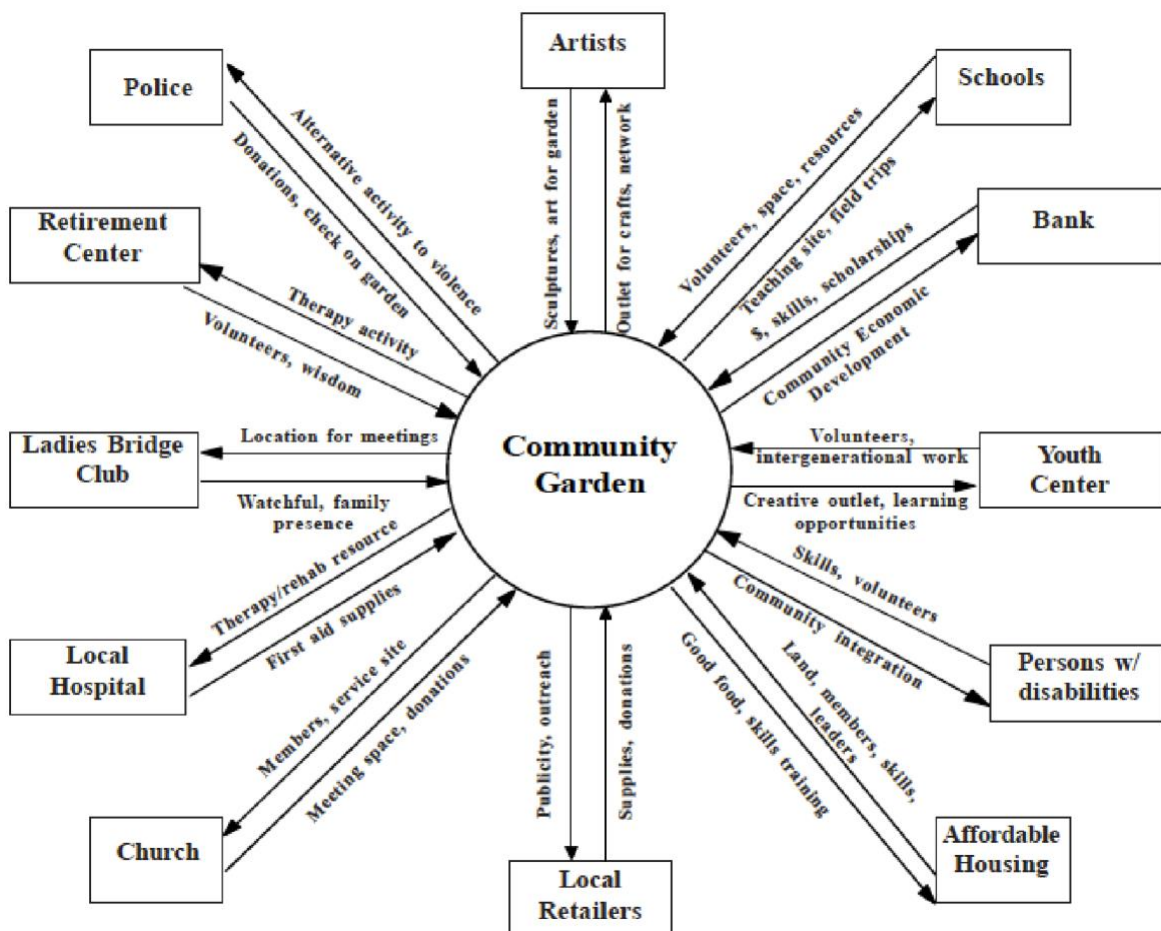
Artists

Sculptures, art for garden

Outlet for crafts, network

Police

Alternative activity to violence

Donations, check on garden

Schools

Volunteers, space, resources

Teaching site, field trips

Retirement Center

Therapy activity

Volunteers, wisdom

Bank

$, skills, scholarships

Community Economic Development

Ladies Bridge Club

Location for meetings

Watchful, family presence

Community Garden

Volunteers, intergenerational work

Youth Center

Creative outlet, learning opportunities

Therapy/rehab resource

First aid supplies

Local Hospital

Skills, volunteers

Community integration

Persons w/ disabilities

Members, service site

Meeting space, donations

Church

Publicity, outreach

Supplies, donations

Local Retailers

Good food, skills training

Land, members, skills, leaders

Affordable Housing